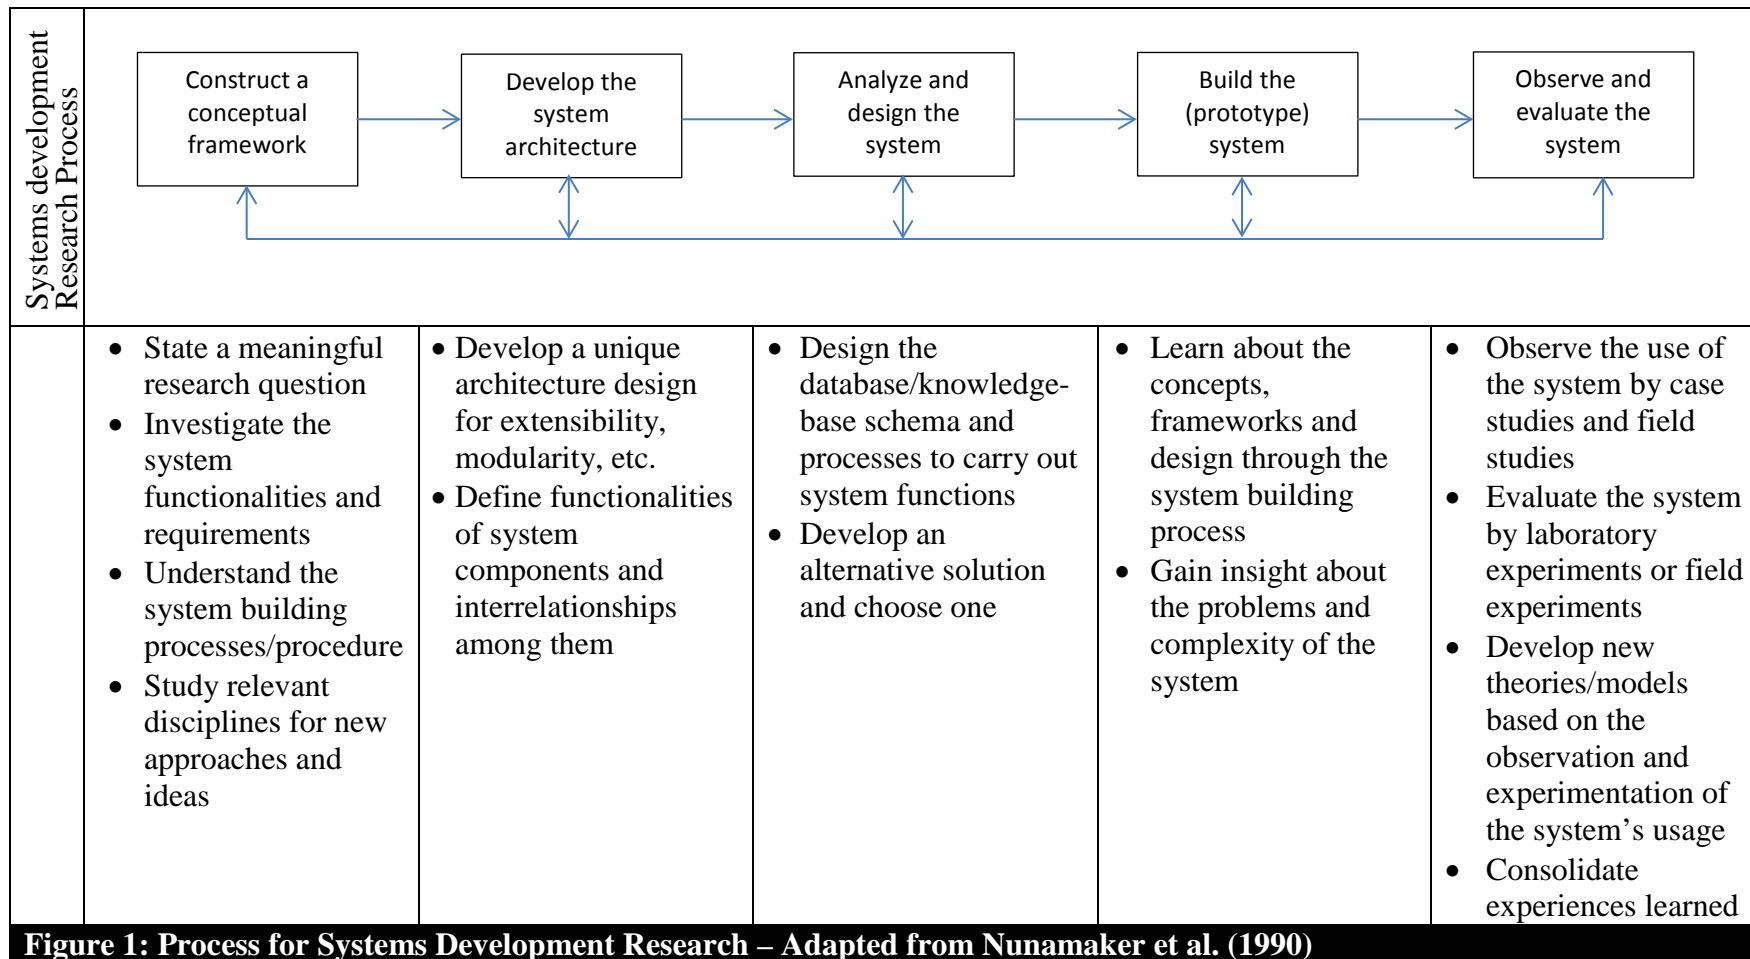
Systems development Research Process

Construct a conceptual framework

Develop the system architecture

Analyze and design the system

Build the (prototype) system

Observe and evaluate the system

| | | | | |
|---|---|---|---|---|
| • State a meaningful research question<br>• Investigate the system functionalities and requirements<br>• Understand the system building processes/procedure<br>• Study relevant disciplines for new approaches and ideas | • Develop a unique architecture design for extensibility, modularity, etc.<br>• Define functionalities of system components and interrelationships among them | • Design the database/knowledge-base schema and processes to carry out system functions<br>• Develop an alternative solution and choose one | • Learn about the concepts, frameworks and design through the system building process<br>• Gain insight about the problems and complexity of the system | • Observe the use of the system by case studies and field studies<br>• Evaluate the system by laboratory experiments or field experiments<br>• Develop new theories/models based on the observation and experimentation of the system's usage<br>• Consolidate experiences learned |

Figure 1: Process for Systems Development Research – Adapted from Nunamaker et al. (1990)